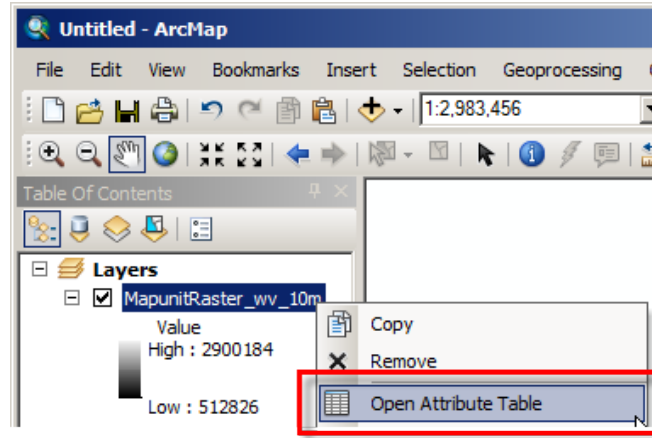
Untitled - ArcMap

File Edit View Bookmarks Insert Selection Geoprocessing

1:2,983,456

Table Of Contents

Layers

MapunitRaster_wv_10m

Value

High : 2900184

Low : 512826

Copy

Remove

Open Attribute Table